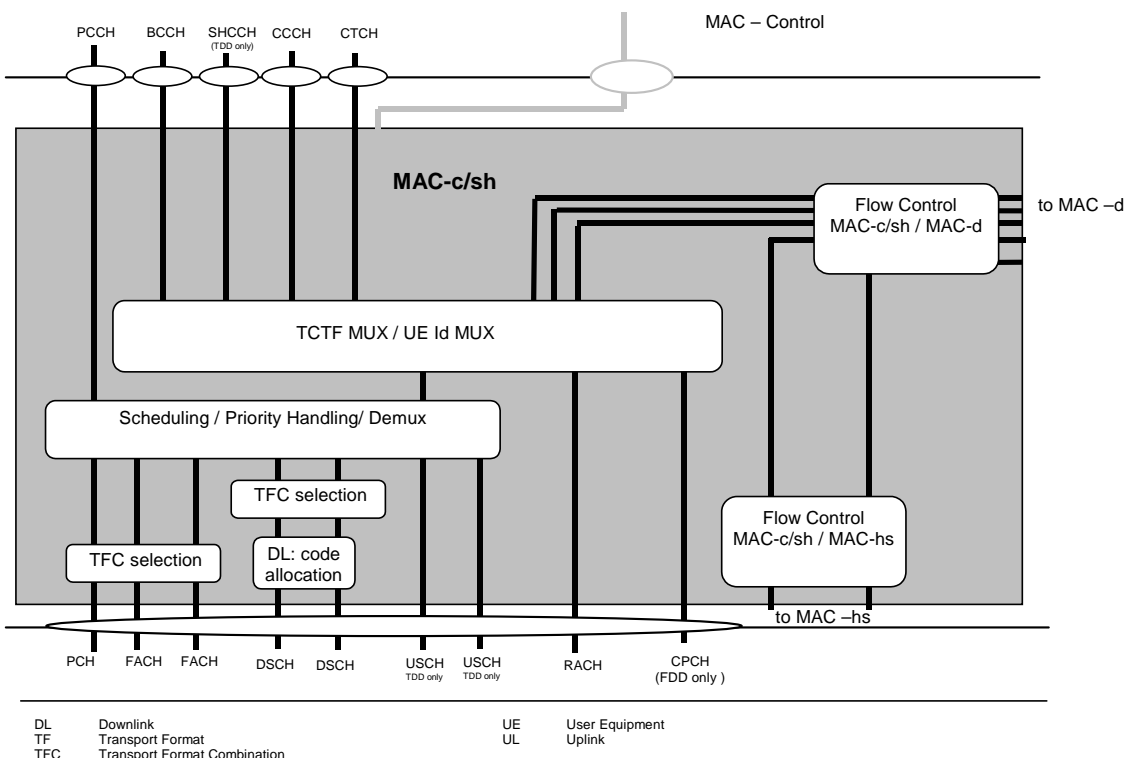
PCCH BCCH SHCCH (TDD only) CCCH CTCH

MAC – Control

MAC-c/sh

Flow Control MAC-c/sh / MAC-d

to MAC –d

TCTF MUX / UE Id MUX

Scheduling / Priority Handling/ Demux

TFC selection

TFC selection

DL: code allocation

Flow Control MAC-c/sh / MAC-hs

to MAC –hs

PCH FACH FACH DSCH DSCH USCH TDD only USCH TDD only RACH CPCH (FDD only )

DL Downlink
TF Transport Format
TFC Transport Format Combination

UE User Equipment
UL Uplink